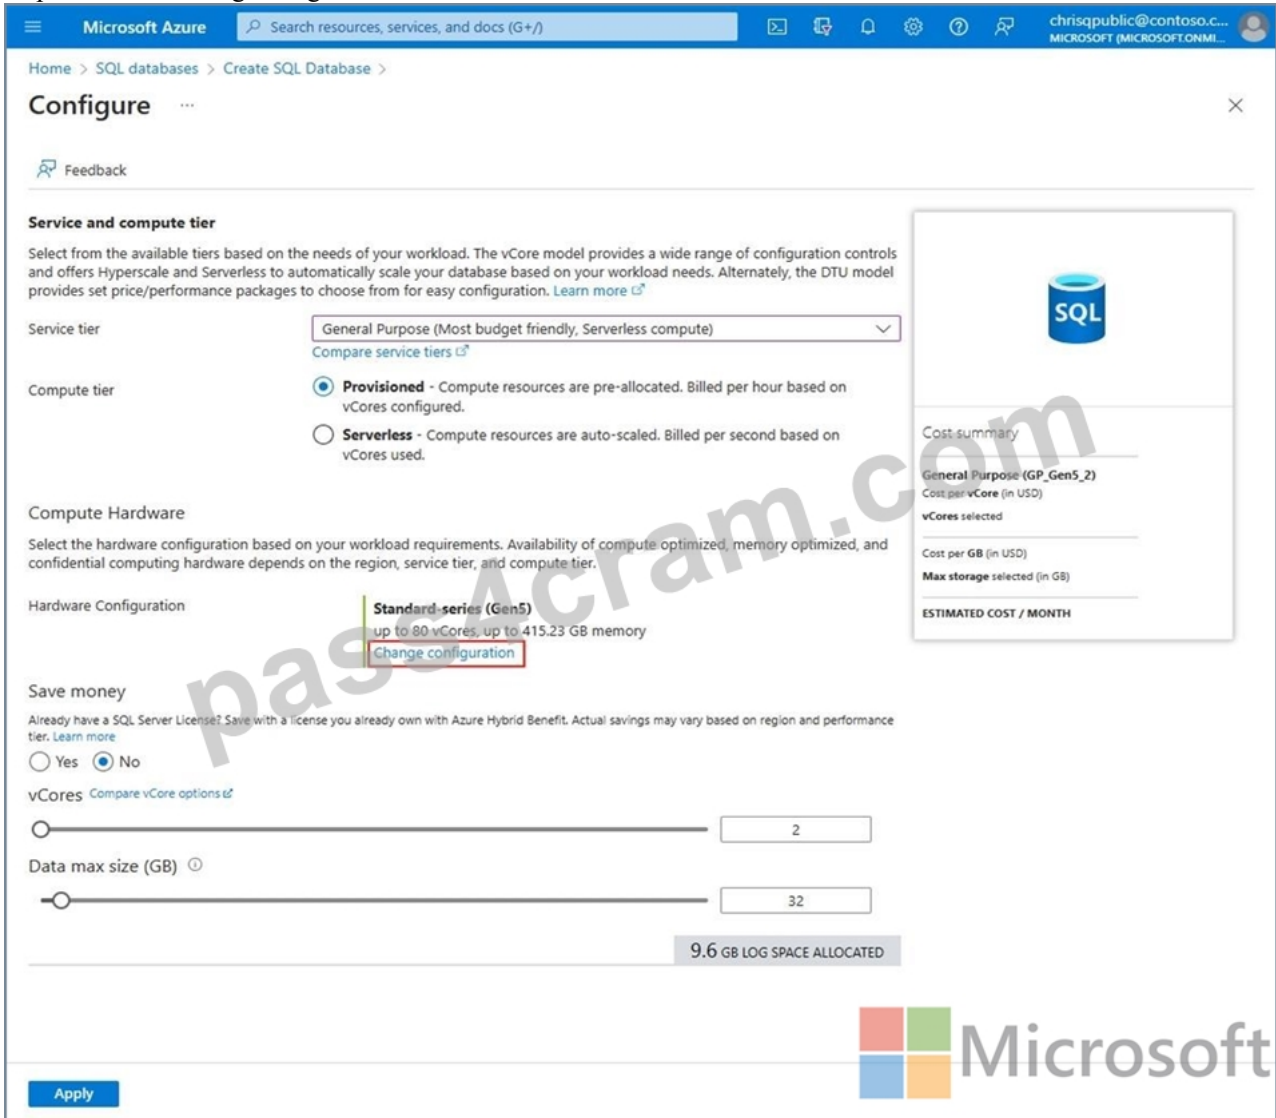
Microsoft Azure
Search resources, services, and docs (G+/)
chrisqpublic@contoso.c...
MICROSOFT (MICROSOFT.ONMI...

Home > SQL databases > Create SQL Database >

Configure ...

Feedback

Service and compute tier

Select from the available tiers based on the needs of your workload. The vCore model provides a wide range of configuration controls and offers Hyperscale and Serverless to automatically scale your database based on your workload needs. Alternately, the DTU model provides set price/performance packages to choose from for easy configuration. Learn more

Service tier
General Purpose (Most budget friendly, Serverless compute)
Compare service tiers

Compute tier
Provisioned - Compute resources are pre-allocated. Billed per hour based on vCores configured.
Serverless - Compute resources are auto-scaled. Billed per second based on vCores used.

Compute Hardware

Select the hardware configuration based on your workload requirements. Availability of compute optimized, memory optimized, and confidential computing hardware depends on the region, service tier, and compute tier.

Hardware Configuration
Standard-series (Gen5)
up to 80 vCores, up to 415.23 GB memory
Change configuration

Save money

Already have a SQL Server License? Save with a license you already own with Azure Hybrid Benefit. Actual savings may vary based on region and performance tier. Learn more

Yes No

vCores Compare vCore options

2

Data max size (GB)

32

9.6 GB LOG SPACE ALLOCATED

SQL

Cost summary

General Purpose (GP_Gen5_2)
Cost per vCore (in USD)
vCores selected

Cost per GB (in USD)
Max storage selected (in GB)

ESTIMATED COST / MONTH

pass4cram.com

Microsoft

Apply